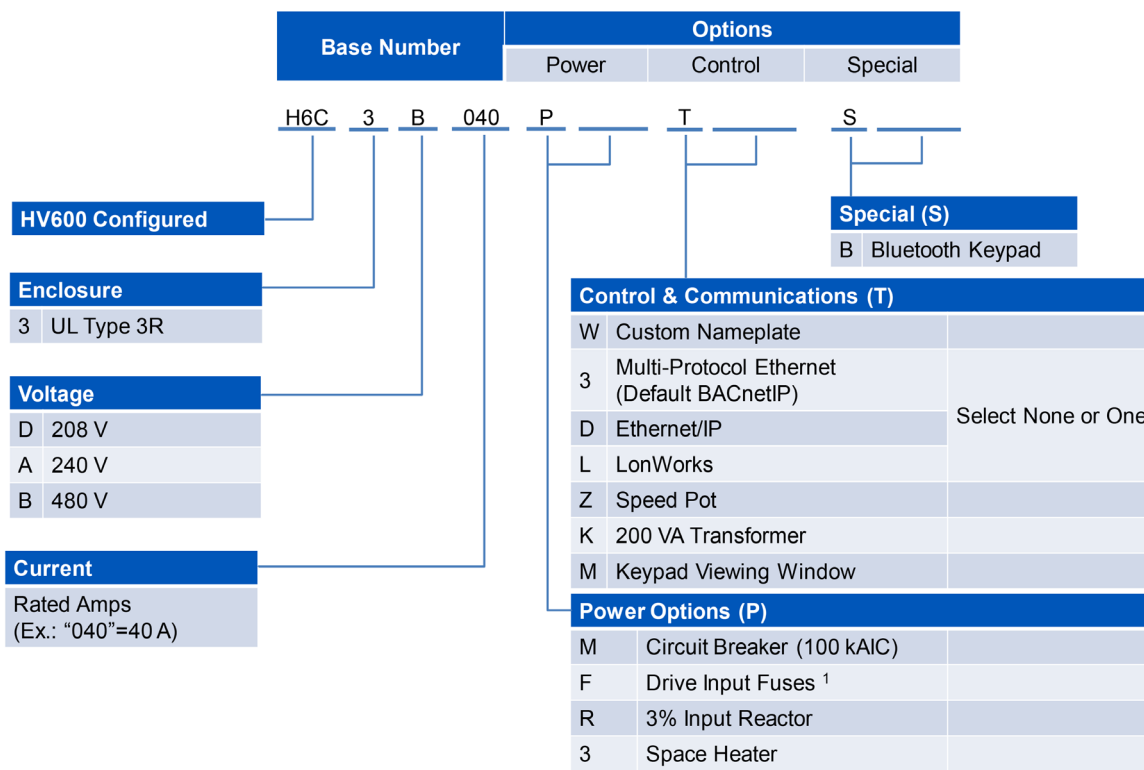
| Base Number | Options | | |
|---|---|---|---|
| | Power | Control | Special |

H6C 3 B 040 P ______ T ______ S ______

HV600 Configured

| Enclosure | |
|---|---|
| 3 | UL Type 3R |

| Voltage | |
|---|---|
| D | 208 V |
| A | 240 V |
| B | 480 V |

Current

Rated Amps (Ex.: “040”=40 A)

| Special (S) | |
|---|---|
| B | Bluetooth Keypad |

| Control & Communications (T) | | |
|---|---|---|
| W | Custom Nameplate | |
| 3 | Multi-Protocol Ethernet (Default BACnetIP) | Select None or One |
| D | Ethernet/IP | |
| L | LonWorks | |
| Z | Speed Pot | |
| K | 200 VA Transformer | |
| M | Keypad Viewing Window | |

| Power Options (P) | | |
|---|---|---|
| M | Circuit Breaker (100 kAIC) | |
| F | Drive Input Fuses $^1$ | |
| R | 3% Input Reactor | |
| 3 | Space Heater | |